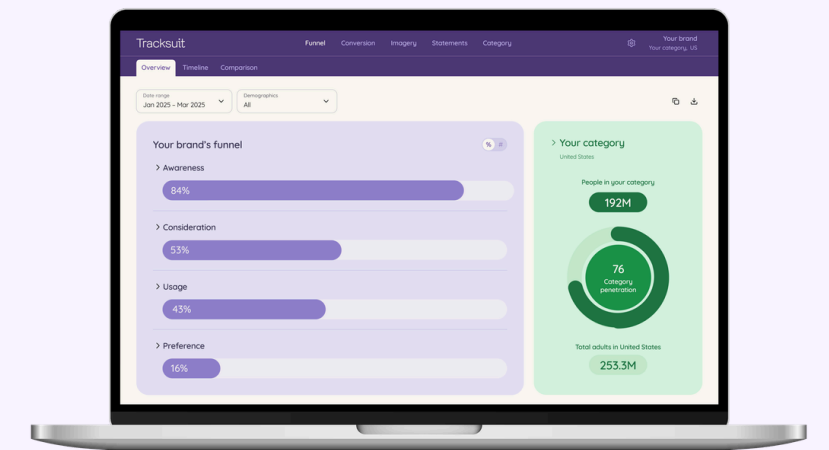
Tracksuit

Funnel Conversion Imagery Statements Category

Your brand
Your category, US

Overview Timeline Comparison

Date range
Jan 2025 - Mar 2025

Demographics
All

Your brand's funnel

% #

> Awareness
84%

> Consideration
53%

> Usage
43%

> Preference
16%

> Your category
United States

People in your category
192M

76
Category penetration

Total adults in United States
253.3M